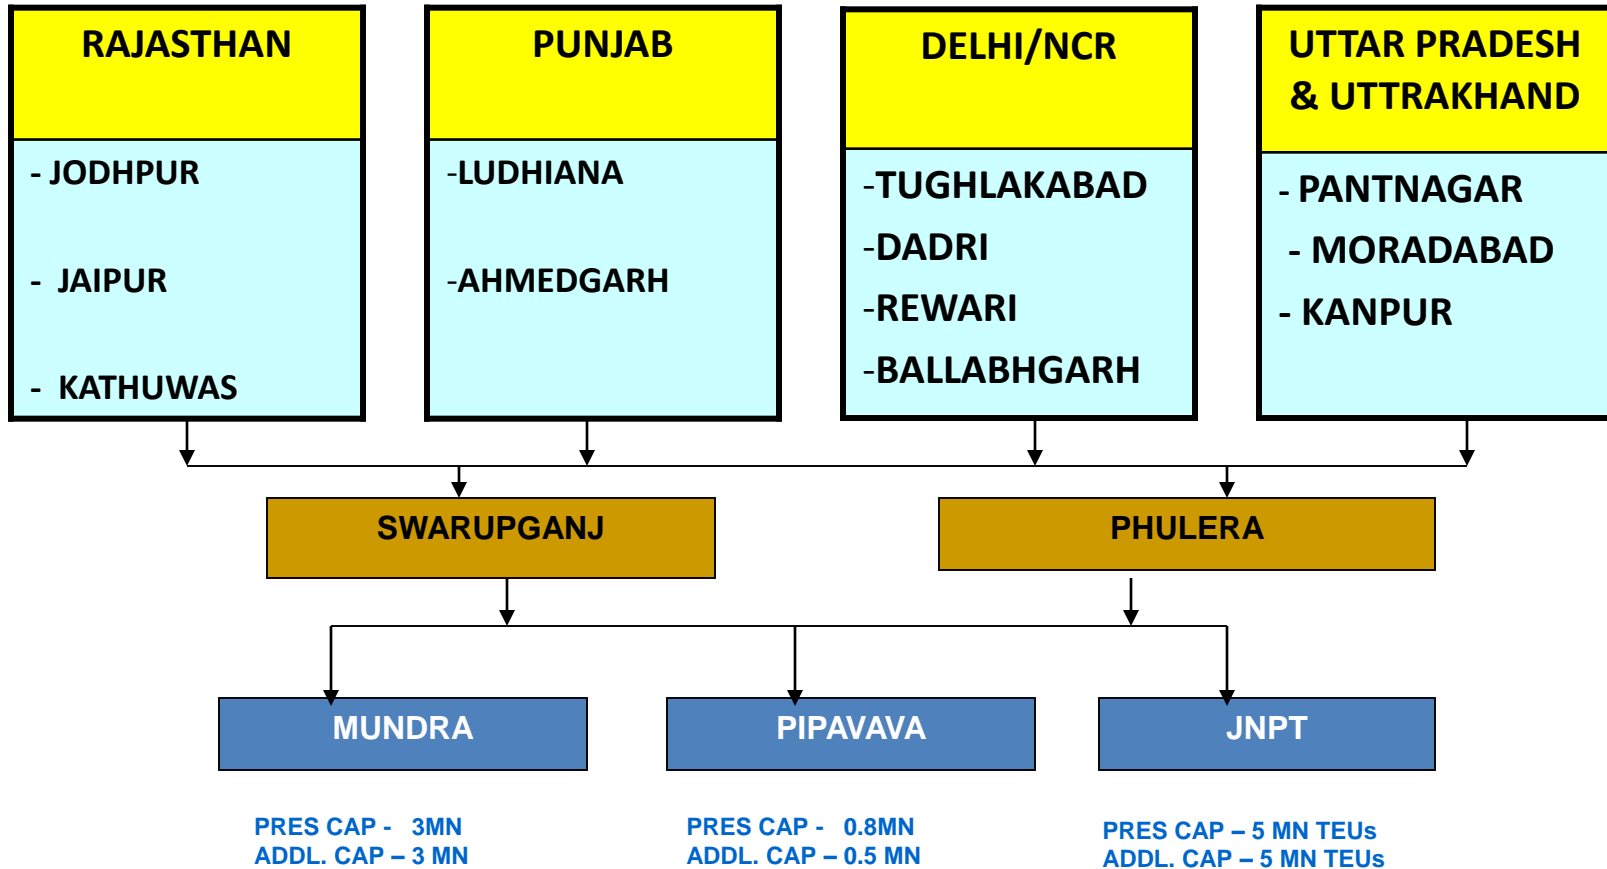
RAJASTHAN

- JODHPUR

- JAIPUR

- KATHUWAS

PUNJAB

-LUDHIANA

-AHMEDGARH

DELHI/NCR

-TUGHLAKABAD

-DADRI

-REWARI

-BALLABHGARH

UTTAR PRADESH & UTTRAKHAND

- PANTNAGAR

- MORADABAD

- KANPUR

SWARUPGANJ

PHULERA

MUNDRA

PIPAVAVA

JNPT

PRES CAP - 3MN
ADDL. CAP – 3 MN

PRES CAP - 0.8MN
ADDL. CAP – 0.5 MN

PRES CAP – 5 MN TEUs
ADDL. CAP – 5 MN TEUs